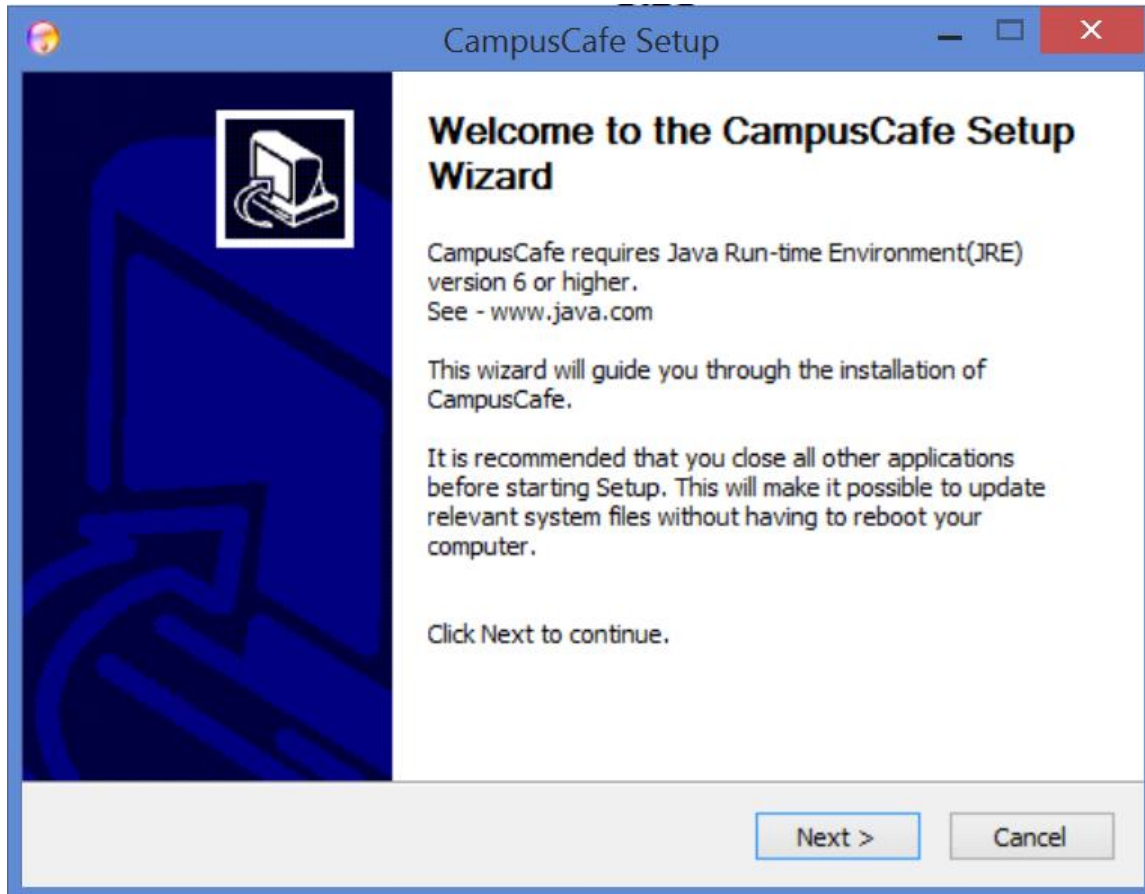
CampusCafe Setup

Welcome to the CampusCafe Setup Wizard

CampusCafe requires Java Run-time Environment(JRE) version 6 or higher.
See - www.java.com

This wizard will guide you through the installation of CampusCafe.

It is recommended that you close all other applications before starting Setup. This will make it possible to update relevant system files without having to reboot your computer.

Click Next to continue.

Next >

Cancel